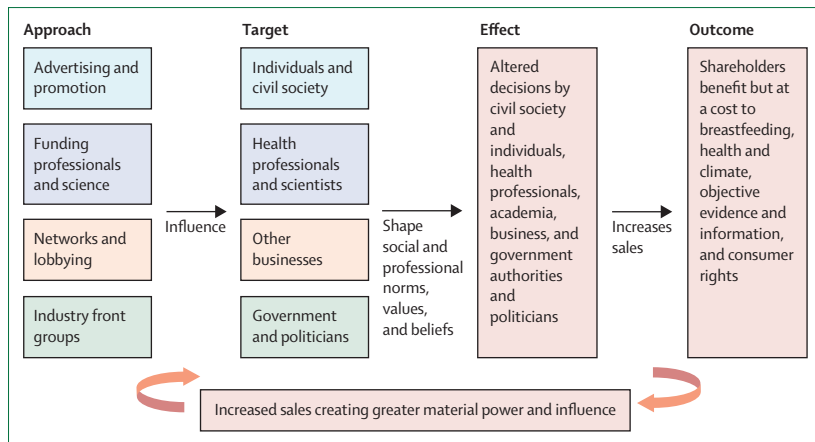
Approach

Advertising and promotion

Funding professionals and science

Networks and lobbying

Industry front groups

Influence

Target

Individuals and civil society

Health professionals and scientists

Other businesses

Government and politicians

Shape social and professional norms, values, and beliefs

Effect

Altered decisions by civil society and individuals, health professionals, academia, business, and government authorities and politicians

Increases sales

Outcome

Shareholders benefit but at a cost to breastfeeding, health and climate, objective evidence and information, and consumer rights

Increased sales creating greater material power and influence